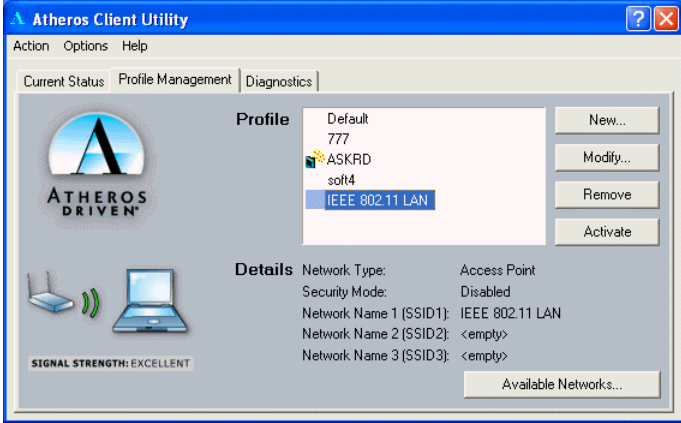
Atheros Client Utility

Action Options Help

Current Status | Profile Management | Diagnostics

ATHEROS DRIVEN

Profile

Default
777
ASKRD
soft4
IEEE 802.11 LAN

New...
Modify...
Remove
Activate

Details

| | |
|---|---|
| Network Type: | Access Point |
| Security Mode: | Disabled |
| Network Name 1 (SSID1): | IEEE 802.11 LAN |
| Network Name 2 (SSID2): | <empty> |
| Network Name 3 (SSID3): | <empty> |

SIGNAL STRENGTH: EXCELLENT

Available Networks...